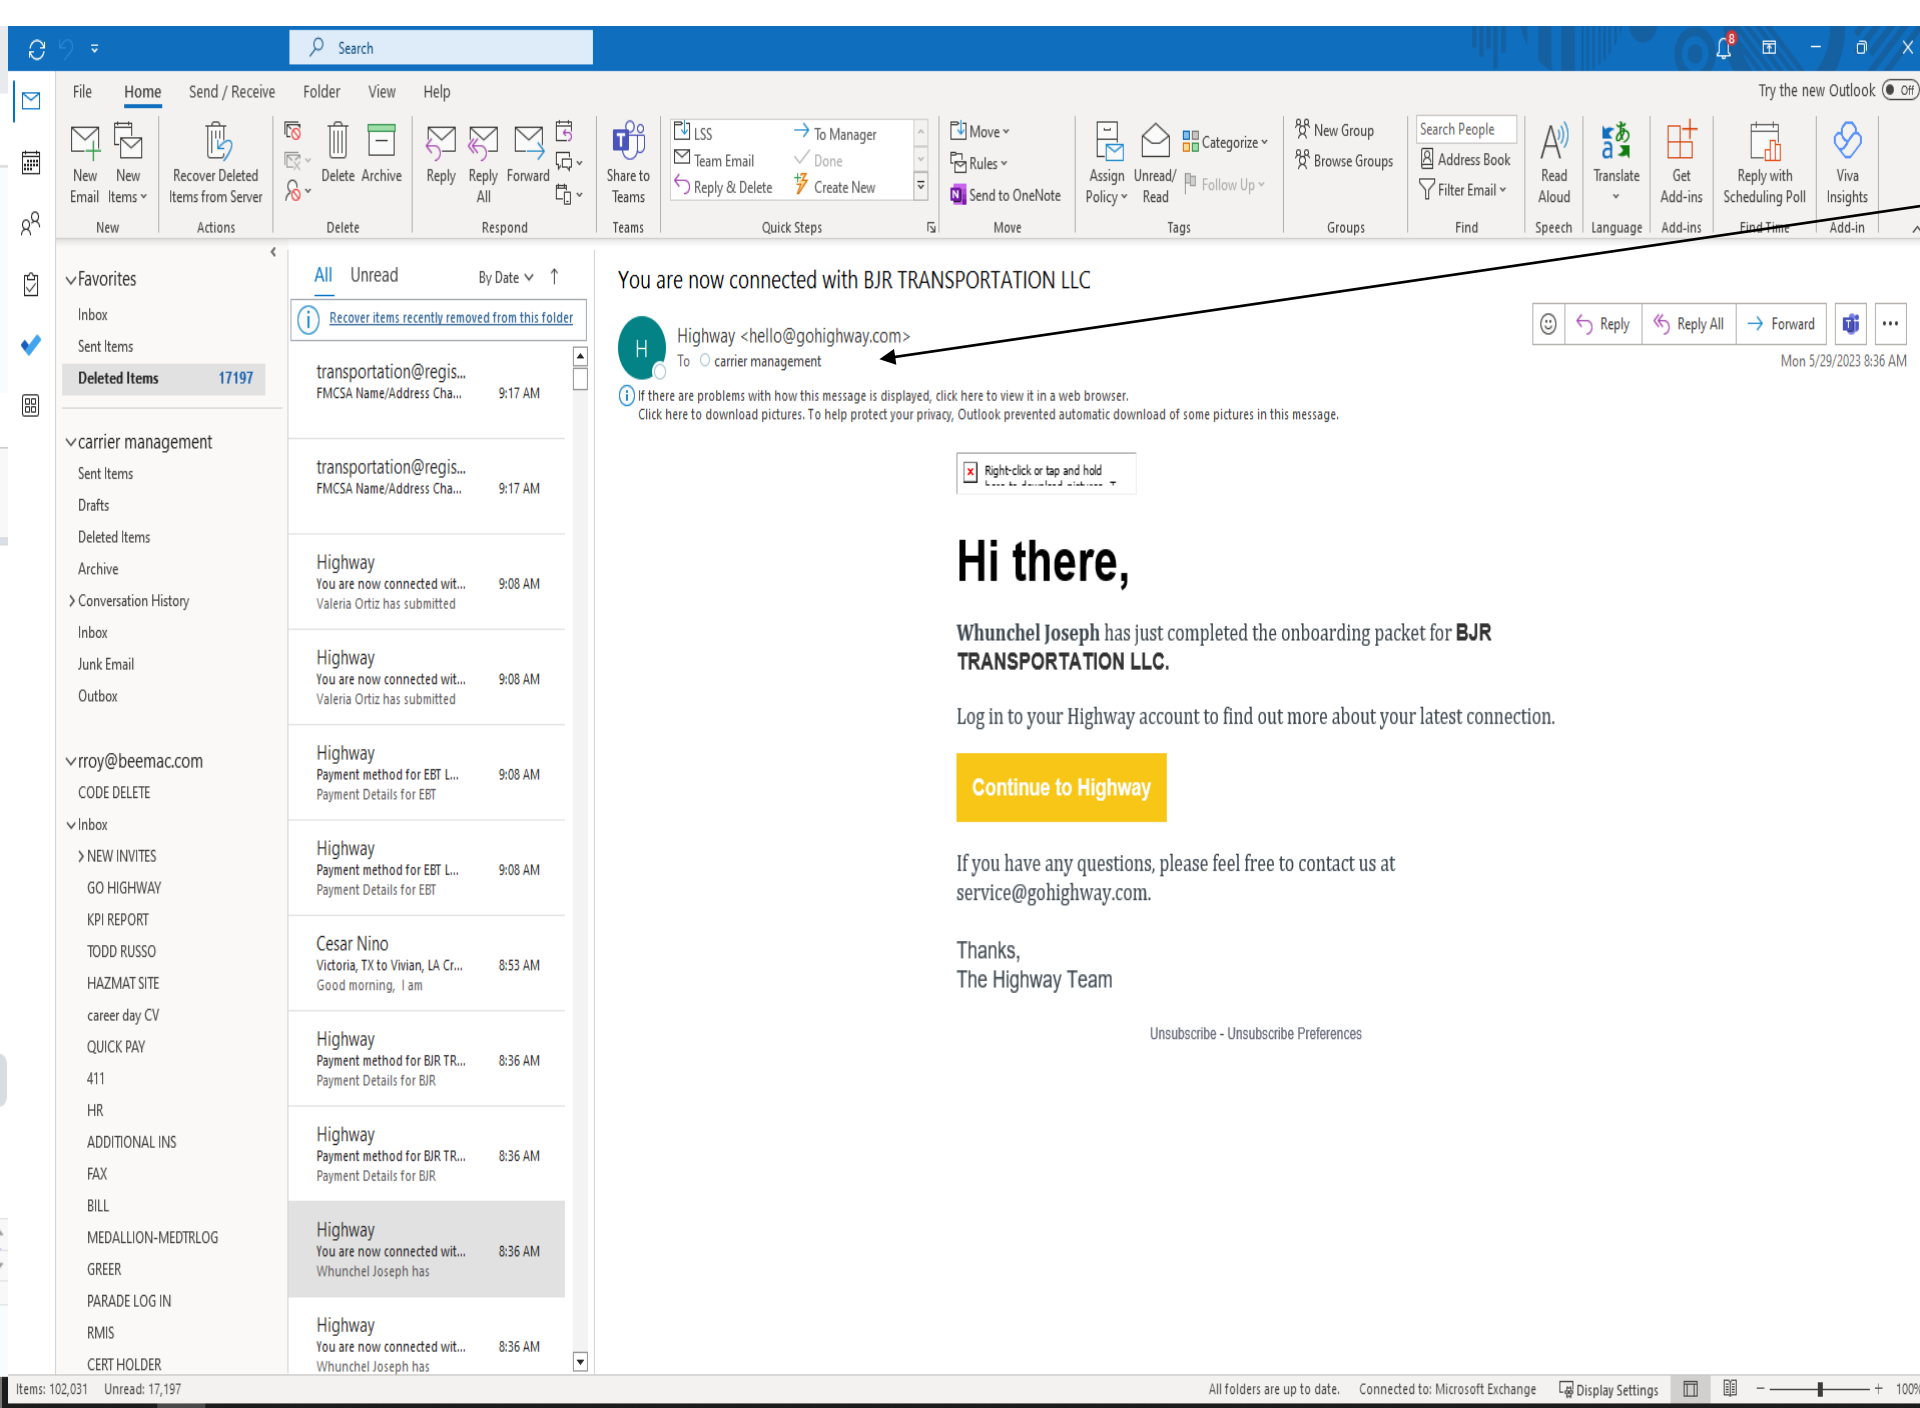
Search

8

Try the new Outlook Off

File Home Send / Receive Folder View Help

New Email New Items
New
Recover Deleted Items from Server
Actions
Delete Archive
Delete
Reply Reply All Forward
Respond
Share to Teams
Teams
LSS
Team Email
Reply & Delete
To Manager
Done
Create New
Quick Steps
Move
Rules
Send to OneNote
Move
Assign Policy Unread/ Read
Categorize
Follow Up
Tags
New Group
Browse Groups
Groups
Search People
Address Book
Filter Email
Find
Read Aloud
Speech
Translate
Language
Get Add-ins
Add-ins
Reply with Scheduling Poll
Find Time
Viva Insights
Add-in

Favorites
Inbox
Sent Items
Deleted Items 17197

carrier management
Sent Items
Drafts
Deleted Items
Archive
Conversation History
Inbox
Junk Email
Outbox

rroy@beemac.com
CODE DELETE
Inbox
NEW INVITES
GO HIGHWAY
KPI REPORT
TODD RUSSO
HAZMAT SITE
career day CV
QUICK PAY
411
HR
ADDITIONAL INS
FAX
BILL
MEDALLION-MEDTRLOG
GREER
PARADE LOG IN
RMIS
CERT HOLDER

All Unread By Date

Recover items recently removed from this folder

transportation@regis...
FMCSA Name/Address Cha... 9:17 AM

transportation@regis...
FMCSA Name/Address Cha... 9:17 AM

Highway
You are now connected wit... 9:08 AM
Valeria Ortiz has submitted

Highway
You are now connected wit... 9:08 AM
Valeria Ortiz has submitted

Highway
Payment method for EBT L... 9:08 AM
Payment Details for EBT

Highway
Payment method for EBT L... 9:08 AM
Payment Details for EBT

Cesar Nino
Victoria, TX to Vivian, LA Cr... 8:53 AM
Good morning, I am

Highway
Payment method for BJR TR... 8:36 AM
Payment Details for BJR

Highway
Payment method for BJR TR... 8:36 AM
Payment Details for BJR

Highway
You are now connected wit... 8:36 AM
Whunchel Joseph has

Highway
You are now connected wit... 8:36 AM
Whunchel Joseph has

You are now connected with BJR TRANSPORTATION LLC

H
Highway <hello@gohighway.com>
To carrier management

Reply Reply All Forward
Mon 5/29/2023 8:36 AM

If there are problems with how this message is displayed, click here to view it in a web browser.
Click here to download pictures. To help protect your privacy, Outlook prevented automatic download of some pictures in this message.

Right-click or tap and hold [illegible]

Hi there,

Whunchel Joseph has just completed the onboarding packet for BJR TRANSPORTATION LLC.

Log in to your Highway account to find out more about your latest connection.

Continue to Highway

If you have any questions, please feel free to contact us at service@gohighway.com.

Thanks,
The Highway Team

Unsubscribe - Unsubscribe Preferences

Items: 102,031 Unread: 17,197
All folders are up to date. Connected to: Microsoft Exchange Display Settings 100%